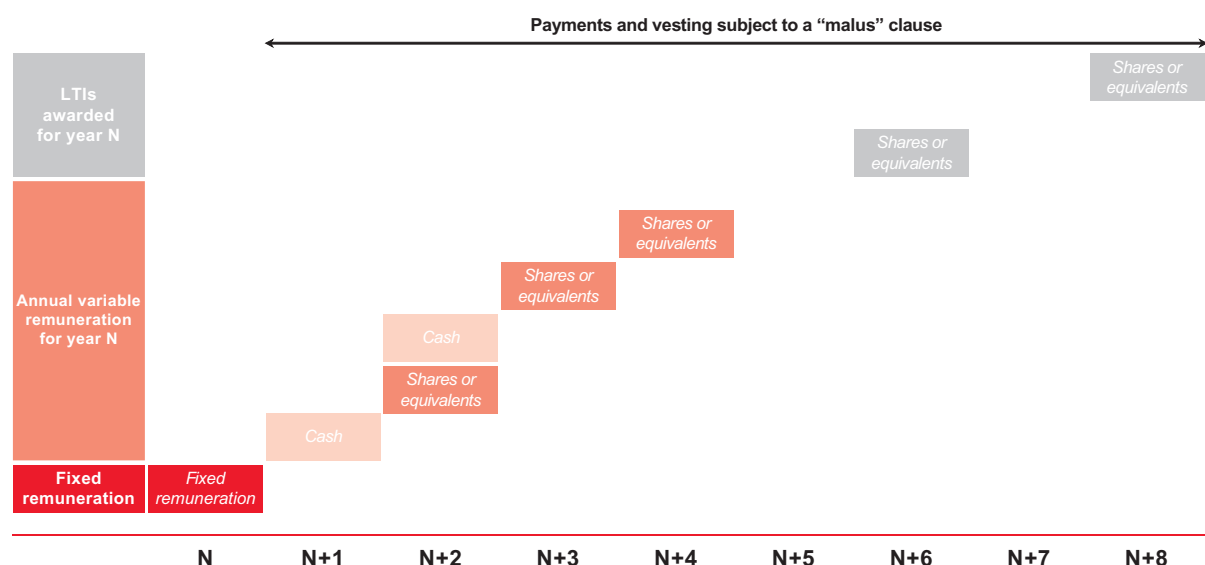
Payments and vesting subject to a “malus” clause

LTIs awarded for year N

Annual variable remuneration for year N

Fixed remuneration

Fixed remuneration

Cash

Shares or equivalents

Cash

Shares or equivalents

Shares or equivalents

Shares or equivalents

Shares or equivalents

N N+1 N+2 N+3 N+4 N+5 N+6 N+7 N+8